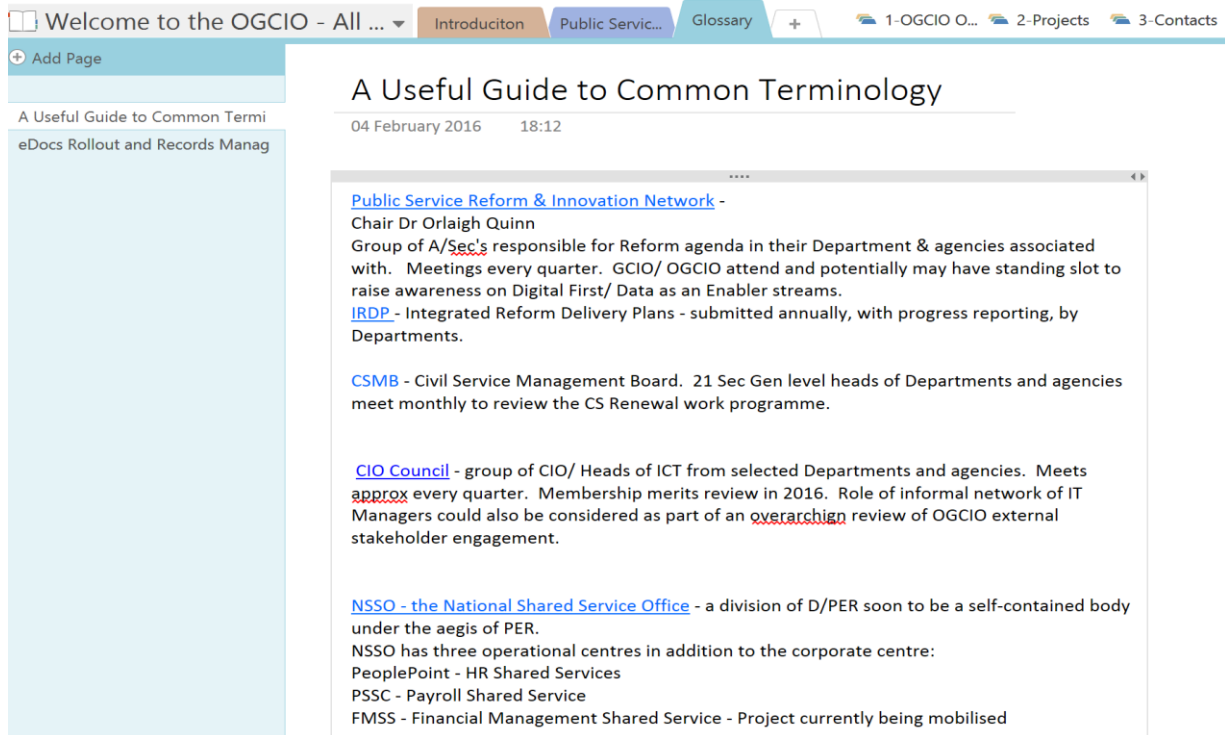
Welcome to the OGCIO - All ... Introduciton Public Servic... Glossary + 1-OGCIO O... 2-Projects 3-Contacts

Add Page

A Useful Guide to Common Termi
eDocs Rollout and Records Manag

A Useful Guide to Common Terminology
04 February 2016 18:12

Public Service Reform & Innovation Network -
Chair Dr Orlaigh Quinn
Group of A/Sec's responsible for Reform agenda in their Department & agencies associated with. Meetings every quarter. GCIO/ OGCIO attend and potentially may have standing slot to raise awareness on Digital First/ Data as an Enabler streams.
IRDP - Integrated Reform Delivery Plans - submitted annually, with progress reporting, by Departments.

CSMB - Civil Service Management Board. 21 Sec Gen level heads of Departments and agencies meet monthly to review the CS Renewal work programme.

CIO Council - group of CIO/ Heads of ICT from selected Departments and agencies. Meets approx every quarter. Membership merits review in 2016. Role of informal network of IT Managers could also be considered as part of an overarchign review of OGCIO external stakeholder engagement.

NSSO - the National Shared Service Office - a division of D/PER soon to be a self-contained body under the aegis of PER.
NSSO has three operational centres in addition to the corporate centre:
PeoplePoint - HR Shared Services
PSSC - Payroll Shared Service
FMSS - Financial Management Shared Service - Project currently being mobilised